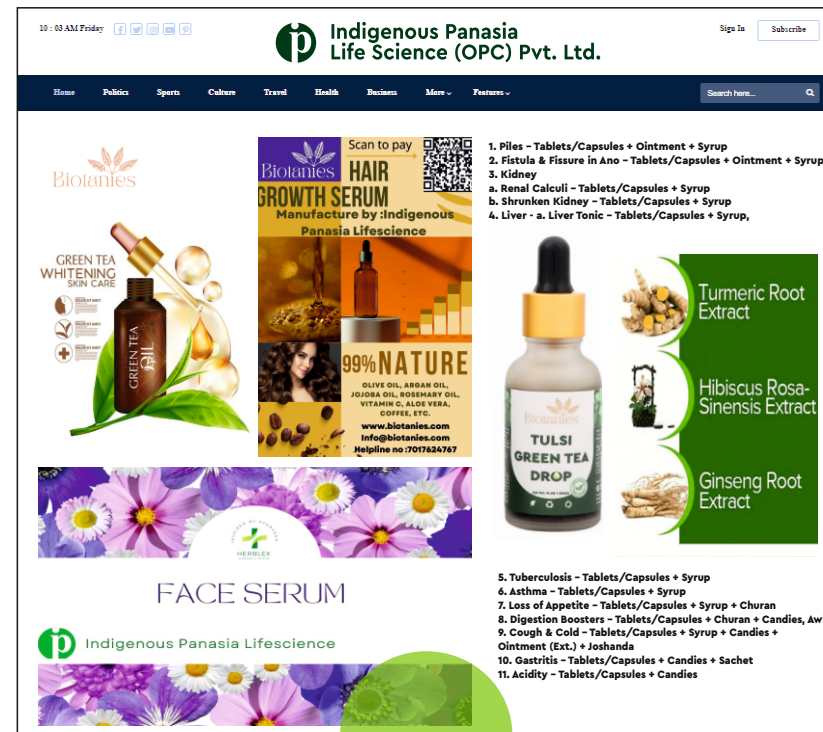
10 : 03 AM Friday

Indigenous Panasia Life Science (OPC) Pvt. Ltd.

Sign In Subscribe

Home Politics Sports Culture Travel Health Business More Features Search here...

Biotanies

GREEN TEA WHITENING SKIN CARE

GREEN TEA OIL

Biotanies Scan to pay

HAIR GROWTH SERUM

Manufacture by :Indigenous Panasia Lifescience

99% NATURE

OLIVE OIL, ARGAN OIL, JOJOBA OIL, ROSEMARY OIL, VITAMIN C, ALOE VERA, COFFEE, ETC.

www.biotanies.com
Info@biotanies.com
Helpline no :7017624767

1. Piles – Tablets/Capsules + Ointment + Syrup
2. Fistula & Fissure in Ano – Tablets/Capsules + Ointment + Syrup
3. Kidney
a. Renal Calculi – Tablets/Capsules + Syrup
b. Shrunken Kidney – Tablets/Capsules + Syrup
4. Liver - a. Liver Tonic – Tablets/Capsules + Syrup,

Biotanies
TULSI GREEN TEA DROP

Turmeric Root Extract

Hibiscus Rosa-Sinensis Extract

Ginseng Root Extract

HERBLEX

FACE SERUM

Indigenous Panasia Lifescience

5. Tuberculosis – Tablets/Capsules + Syrup
6. Asthma – Tablets/Capsules + Syrup
7. Loss of Appetite – Tablets/Capsules + Syrup + Churan
8. Digestion Boosters – Tablets/Capsules + Churan + Candies, Aw
9. Cough & Cold – Tablets/Capsules + Syrup + Candies + Ointment (Ext.) + Joshanda
10. Gastritis – Tablets/Capsules + Candies + Sachet
11. Acidity – Tablets/Capsules + Candies